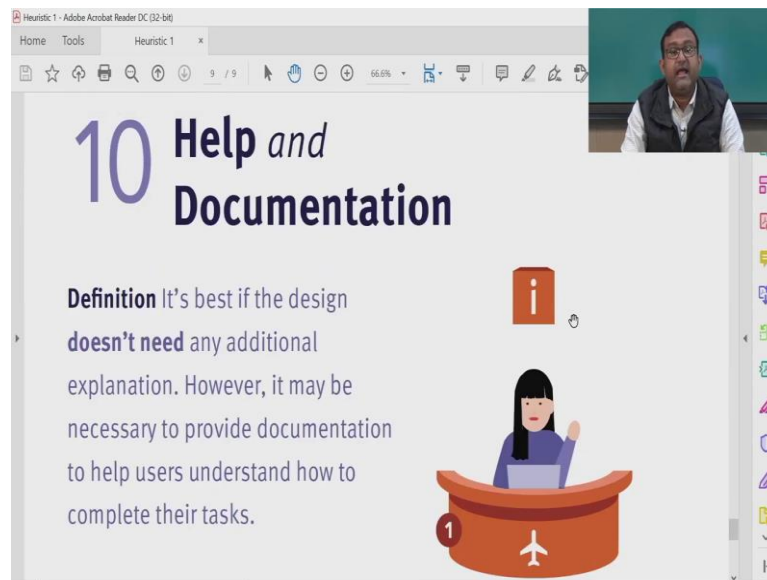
Heuristic 1 - Adobe Acrobat Reader DC (32-bit)

Home Tools Heuristic 1 ×

9 / 9 66.6%

10 Help and Documentation

Definition It's best if the design doesn't need any additional explanation. However, it may be necessary to provide documentation to help users understand how to complete their tasks.

i

1